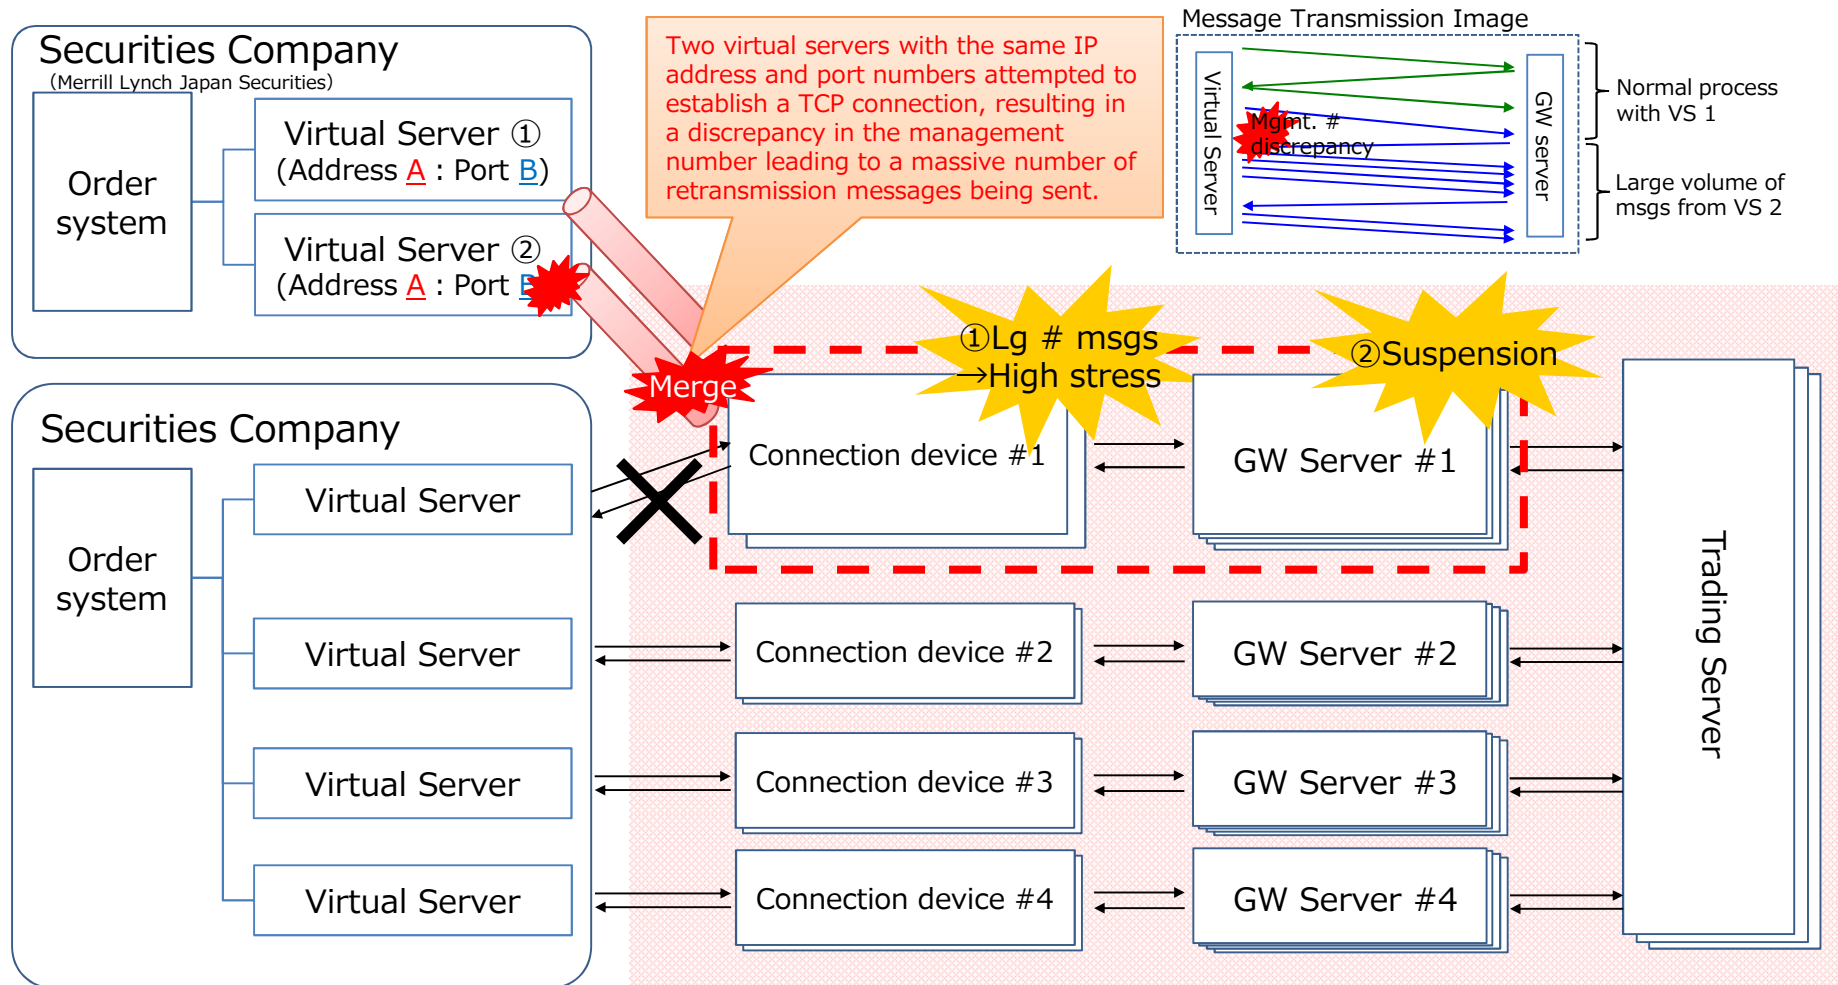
Securities Company
(Merrill Lynch Japan Securities)

Order system

Virtual Server ①
(Address A : Port B)

Virtual Server ②
(Address A : Port B)

Two virtual servers with the same IP address and port numbers attempted to establish a TCP connection, resulting in a discrepancy in the management number leading to a massive number of retransmission messages being sent.

Message Transmission Image

Virtual Server

Mgmt. # discrepancy

GW server

Normal process with VS 1

Large volume of msgs from VS 2

Merge

①Lg # msgs →High stress

②Suspension

Securities Company

Order system

Virtual Server

Virtual Server

Virtual Server

Virtual Server

Connection device #1

GW Server #1

Connection device #2

GW Server #2

Connection device #3

GW Server #3

Connection device #4

GW Server #4

Trading Server